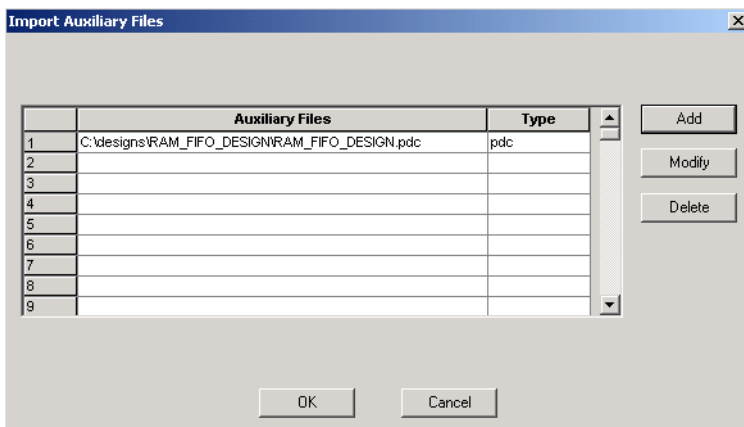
Import Auxiliary Files

| | Auxiliary Files | Type |
|---|---|---|
| 1 | C:\designs\RAM_FIFO_DESIGN\RAM_FIFO_DESIGN.pdc | pdc |
| 2 | | |
| 3 | | |
| 4 | | |
| 5 | | |
| 6 | | |
| 7 | | |
| 8 | | |
| 9 | | |

Add

Modify

Delete

OK

Cancel